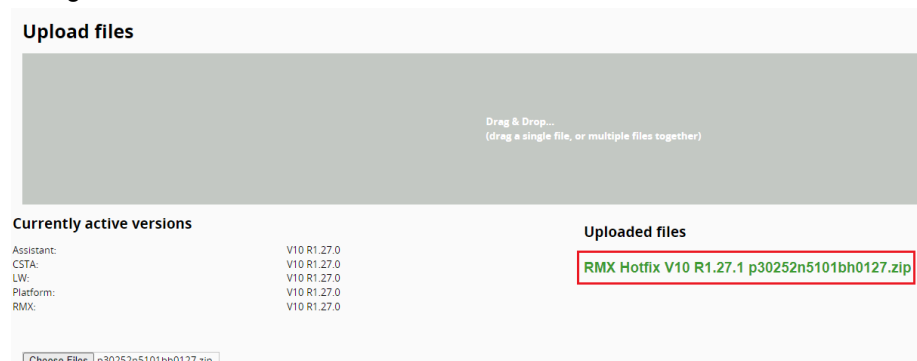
Upload files

Drag & Drop...
(drag a single file, or multiple files together)

Currently active versions

| | |
|---|---|
| Assistant: | V10 R1.27.0 |
| CSTA: | V10 R1.27.0 |
| LW: | V10 R1.27.0 |
| Platform: | V10 R1.27.0 |
| RMX: | V10 R1.27.0 |

Choose Files p30252n5101bh0127.zip

Uploaded files

RMX Hotfix V10 R1.27.1 p30252n5101bh0127.zip